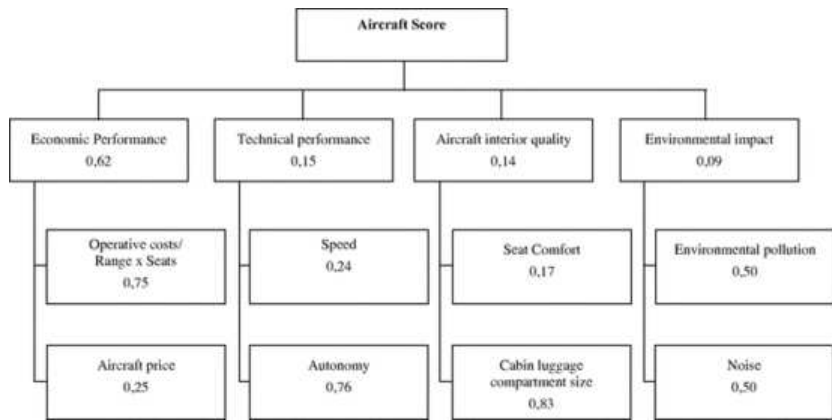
Aircraft Score

Economic Performance
0,62

Operative costs/ Range x Seats
0,75

Aircraft price
0,25

Technical performance
0,15

Speed
0,24

Autonomy
0,76

Aircraft interior quality
0,14

Seat Comfort
0,17

Cabin luggage compartment size
0,83

Environmental impact
0,09

Environmental pollution
0,50

Noise
0,50